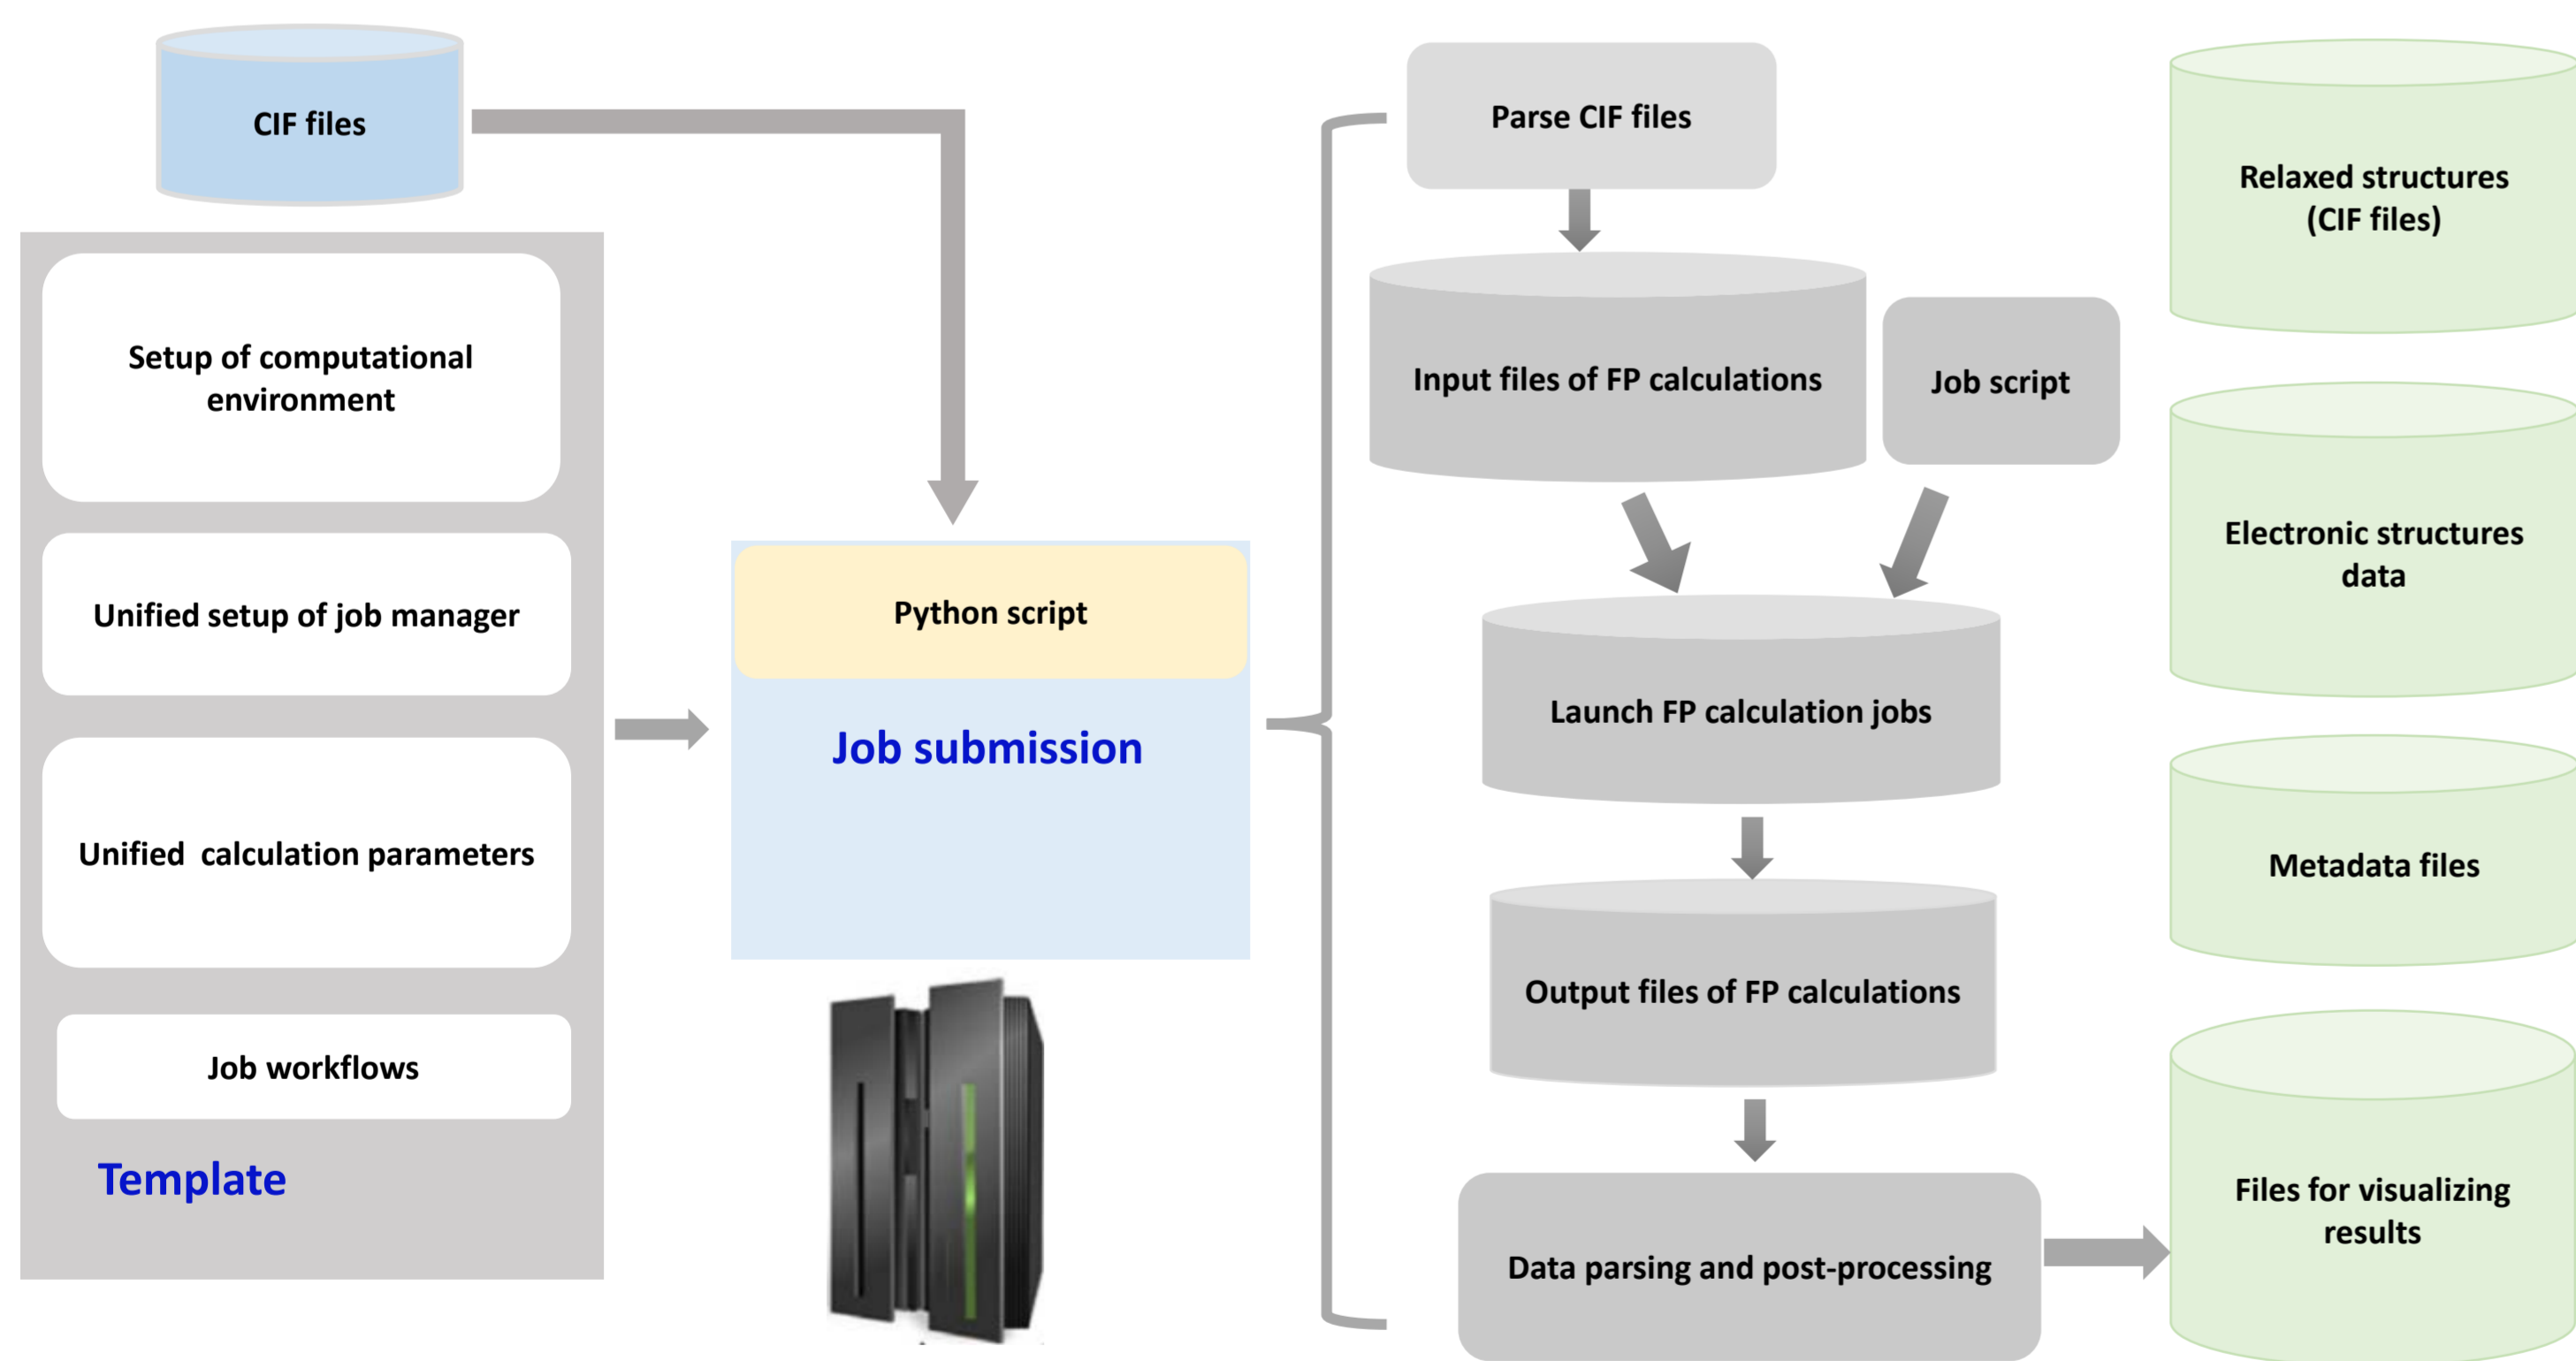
CIF files

Setup of computational environment

Unified setup of job manager

Unified calculation parameters

Job workflows

Template

Python script

Job submission

Parse CIF files

Input files of FP calculations

Job script

Launch FP calculation jobs

Output files of FP calculations

Data parsing and post-processing

Relaxed structures (CIF files)

Electronic structures data

Metadata files

Files for visualizing results